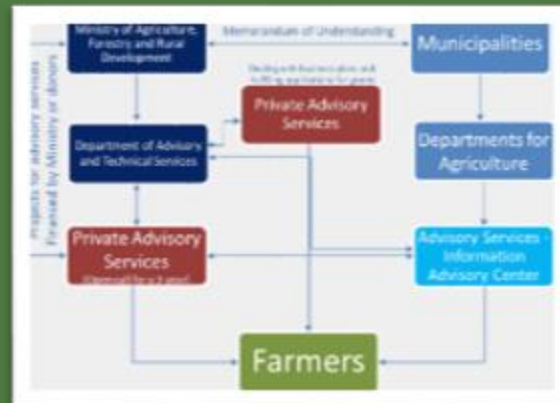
Ministry of Agriculture, Forestry and Rural Development

Memorandum of Understanding

Municipalities

Projects for advisory services financed by Ministry or donors

Dealing with business plans and fulfilling applications for grants

Private Advisory Services

Department of Advisory and Technical Services

Departments for Agriculture

Private Advisory Services

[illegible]

Advisory Services - Information Advisory Center

Farmers